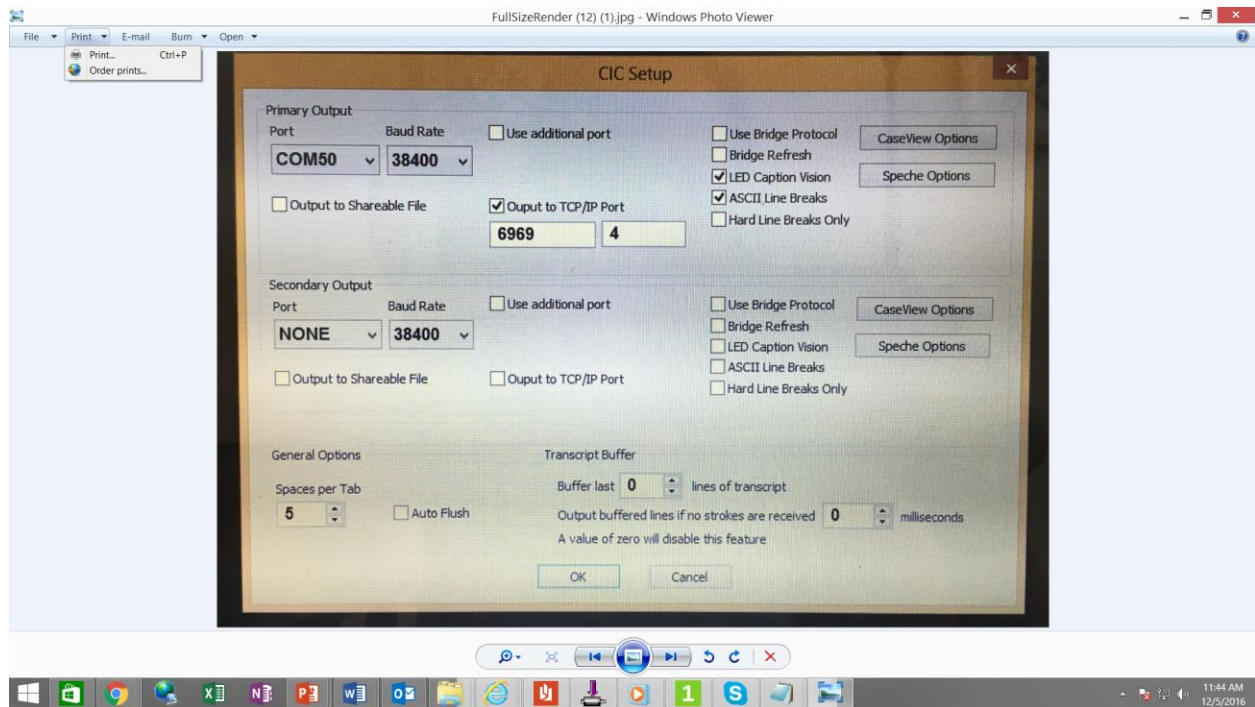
FullSizeRender (12) (1).jpg - Windows Photo Viewer

File Print E-mail Burn Open

Print... Ctrl+P
Order prints...

CIC Setup

Primary Output
Port
COM50
Baud Rate
38400
Use additional port
Use Bridge Protocol
Bridge Refresh
LED Caption Vision
ASCII Line Breaks
Hard Line Breaks Only
CaseView Options
Speche Options
Output to Shareable File
Ouput to TCP/IP Port
6969
4

Secondary Output
Port
NONE
Baud Rate
38400
Use additional port
Use Bridge Protocol
Bridge Refresh
LED Caption Vision
ASCII Line Breaks
Hard Line Breaks Only
CaseView Options
Speche Options
Output to Shareable File
Ouput to TCP/IP Port

General Options
Spaces per Tab
5
Auto Flush

Transcript Buffer
Buffer last 0 lines of transcript
Output buffered lines if no strokes are received 0 milliseconds
A value of zero will disable this feature

OK
Cancel

1

11:44 AM
12/5/2016